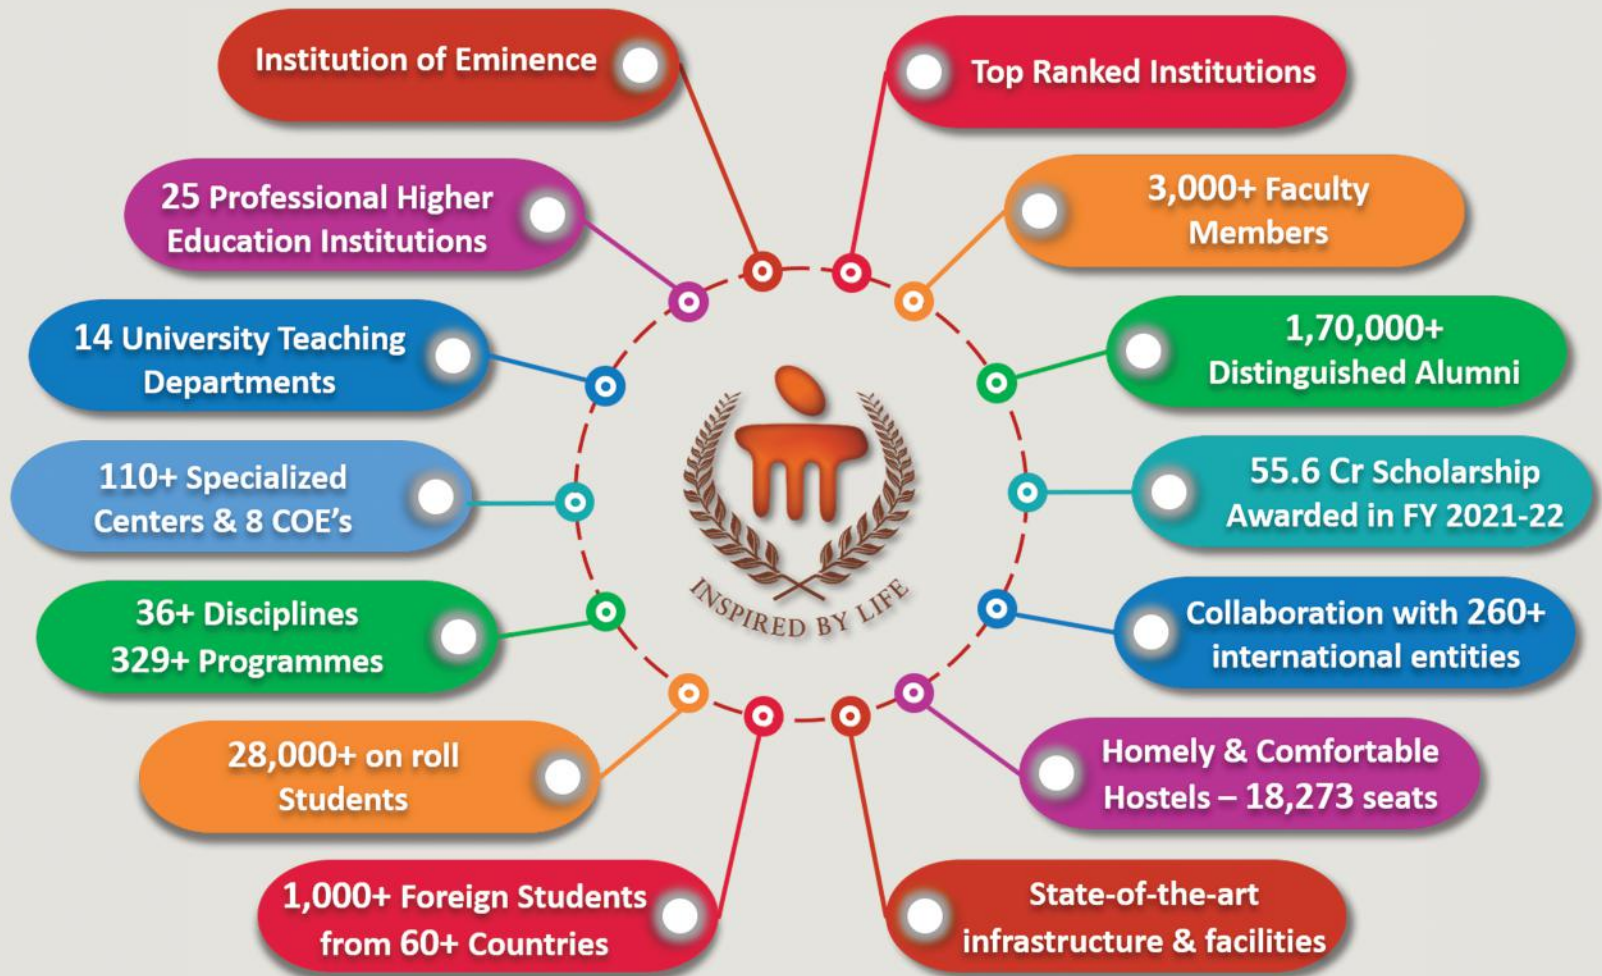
Institution of Eminence

Top Ranked Institutions

25 Professional Higher Education Institutions

3,000+ Faculty Members

14 University Teaching Departments

1,70,000+ Distinguished Alumni

110+ Specialized Centers & 8 COE's

55.6 Cr Scholarship Awarded in FY 2021-22

36+ Disciplines 329+ Programmes

Collaboration with 260+ international entities

28,000+ on roll Students

Homely & Comfortable Hostels – 18,273 seats

1,000+ Foreign Students from 60+ Countries

State-of-the-art infrastructure & facilities

INSPIRED BY LIFE